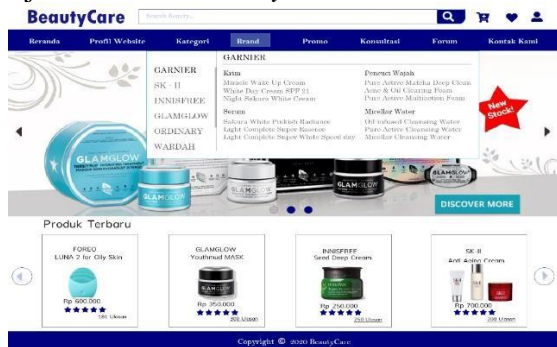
BeautyCare
Search Beauty...

Beranda
Profil Website
Kategori
Brand
Promo
Konsultasi
Forum
Kontak Kami

GARNIER
SK - II
INNISFREE
GLAMGLOW
ORDINARY
WARDAH

GARNIER

Krim
Miracle Wake Up Cream
White Day Cream SPF 21
Night Sakura White Cream

Serum
Sakura White Pinkish Radiance
Light Complete Super Essence
Light Complete Super White Speed day

Pencuci Wajah
Pure Active Matcha Deep Clean
Acne & Oil Clearing Foam
Pure Active Multiaction Foam

Micellar Water
Oil-infused Cleansing Water
Pure Active Cleansing Water
Micellar Cleansing Water

New Stock!

GLAMGLOW
GLAMGLOW
GLAMGLOW
GLAMGLOW

DISCOVER MORE

Produk Terbaru

FOREO
LUNA 2 for Oily Skin
Rp 600.000
★★★★★
186 Ulasan

GLAMGLOW
Youthmud MASK
Rp 350.000
★★★★★
305 Ulasan

INNISFREE
Seed Deep Cream
Rp 250.000
★★★★★
250 Ulasan

SK-II
Anti Aging Cream
Rp 700.000
★★★★★
208 Ulasan

Copyright © 2020 BeautyCare